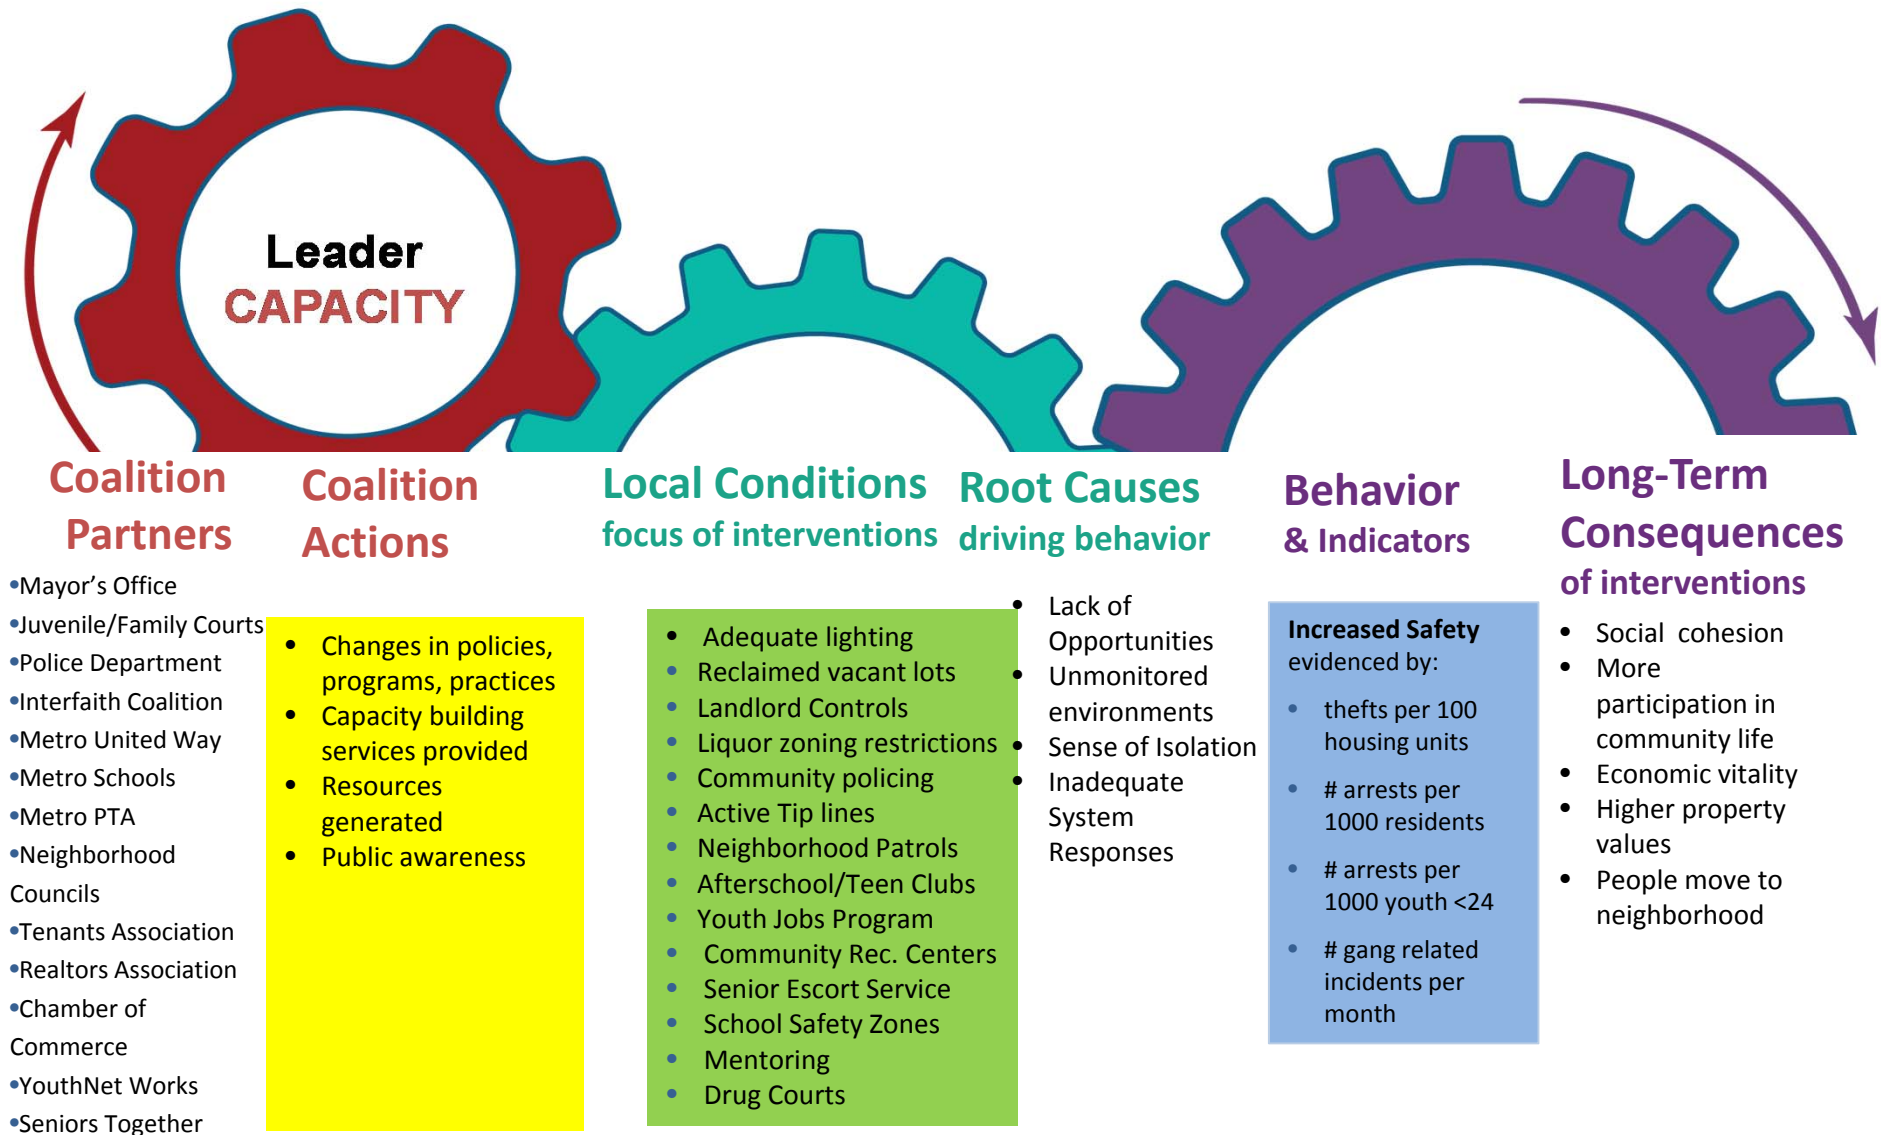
Leader
CAPACITY

Coalition Partners

•Mayor's Office
•Juvenile/Family Courts
•Police Department
•Interfaith Coalition
•Metro United Way
•Metro Schools
•Metro PTA
•Neighborhood Councils
•Tenants Association
•Realtors Association
•Chamber of Commerce
•YouthNet Works
•Seniors Together

Coalition Actions

- Changes in policies, programs, practices
- Capacity building services provided
- Resources generated
- Public awareness

Local Conditions
focus of interventions

- Adequate lighting
- Reclaimed vacant lots
- Landlord Controls
- Liquor zoning restrictions
- Community policing
- Active Tip lines
- Neighborhood Patrols
- Afterschool/Teen Clubs
- Youth Jobs Program
- Community Rec. Centers
- Senior Escort Service
- School Safety Zones
- Mentoring
- Drug Courts

Root Causes
driving behavior

- Lack of Opportunities
- Unmonitored environments
- Sense of Isolation
- Inadequate System Responses

Behavior
& Indicators

Increased Safety evidenced by:

- thefts per 100 housing units
- # arrests per 1000 residents
- # arrests per 1000 youth <24
- # gang related incidents per month

Long-Term Consequences
of interventions

- Social cohesion
- More participation in community life
- Economic vitality
- Higher property values
- People move to neighborhood